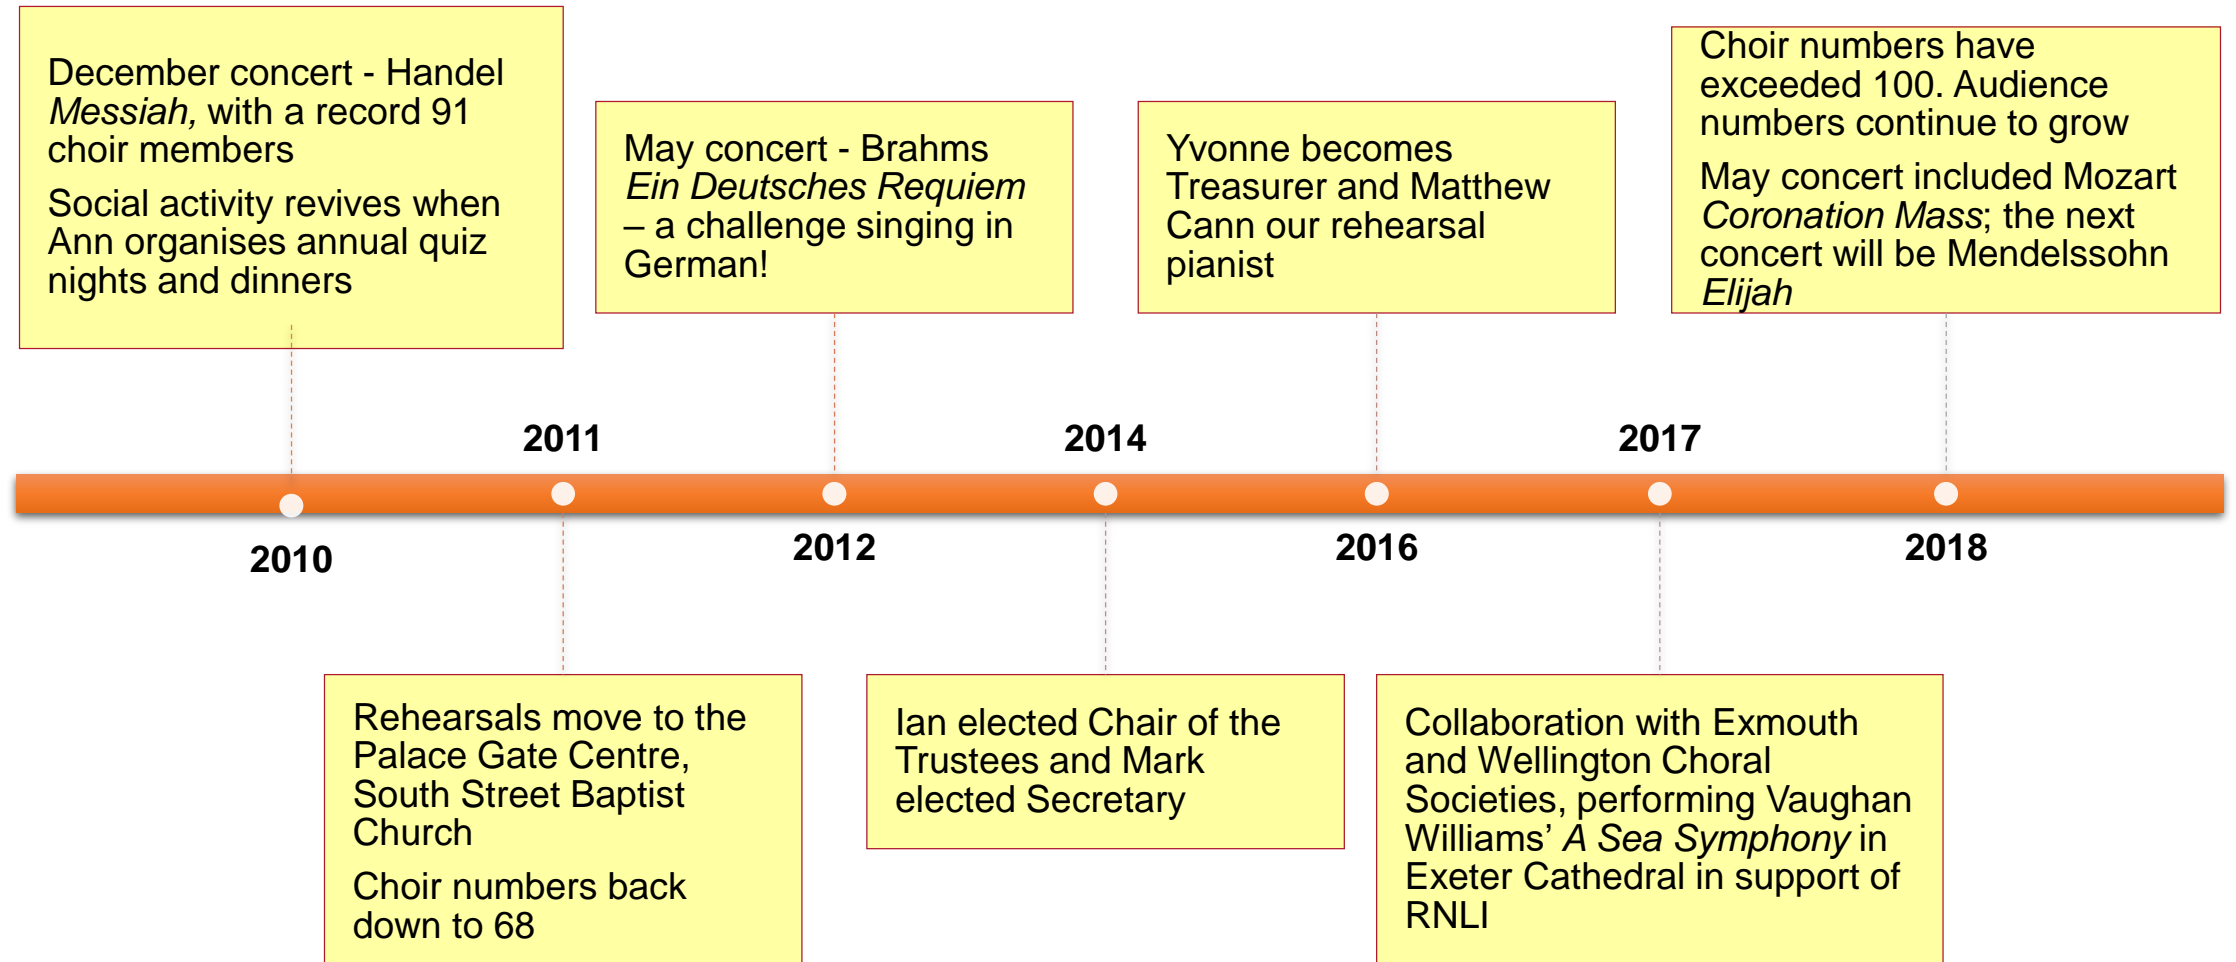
December concert - Handel *Messiah,* with a record 91 choir members

Social activity revives when Ann organises annual quiz nights and dinners

May concert - Brahms *Ein Deutsches Requiem* – a challenge singing in German!

Yvonne becomes Treasurer and Matthew Cann our rehearsal pianist

Choir numbers have exceeded 100. Audience numbers continue to grow

May concert included Mozart *Coronation Mass*; the next concert will be Mendelssohn *Elijah*

2011

2014

2017

2010

2012

2016

2018

Rehearsals move to the Palace Gate Centre, South Street Baptist Church

Choir numbers back down to 68

Ian elected Chair of the Trustees and Mark elected Secretary

Collaboration with Exmouth and Wellington Choral Societies, performing Vaughan Williams' *A Sea Symphony* in Exeter Cathedral in support of RNLI